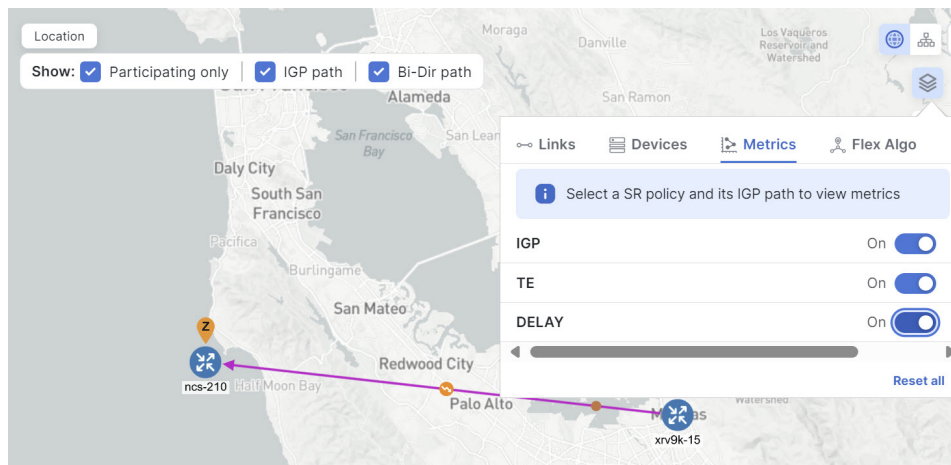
Location

Show: Participating only | IGP path | Bi-Dir path

Moraga
Danville
Los Vaqueros Reservoir and Watershed
San Francisco
Alameda
San Ramon
San Francisco Bay
San Lea
Daly City
South San Francisco
Pacifica
Burlingame
San Mateo
Redwood City
Half Moon Bay
Palo Alto
Watershed
Z
ncs-210
xrv9k-15

Links | Devices | Metrics | Flex Algo

Select a SR policy and its IGP path to view metrics

| | |
|---|---|
| IGP | On |
| TE | On |
| DELAY | On |

Reset all